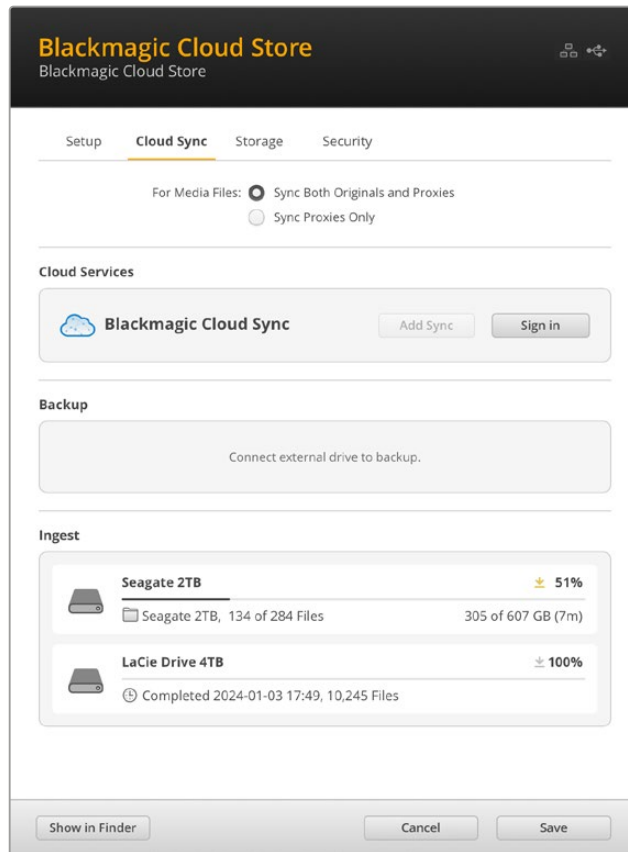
Blackmagic Cloud Store
Blackmagic Cloud Store

Setup Cloud Sync Storage Security

For Media Files: Sync Both Originals and Proxies
Sync Proxies Only

Cloud Services

Blackmagic Cloud Sync
Add Sync
Sign in

Backup

Connect external drive to backup.

Ingest

Seagate 2TB
51%
Seagate 2TB, 134 of 284 Files
305 of 607 GB (7m)

LaCie Drive 4TB
100%
Completed 2024-01-03 17:49, 10,245 Files

Show in Finder
Cancel
Save